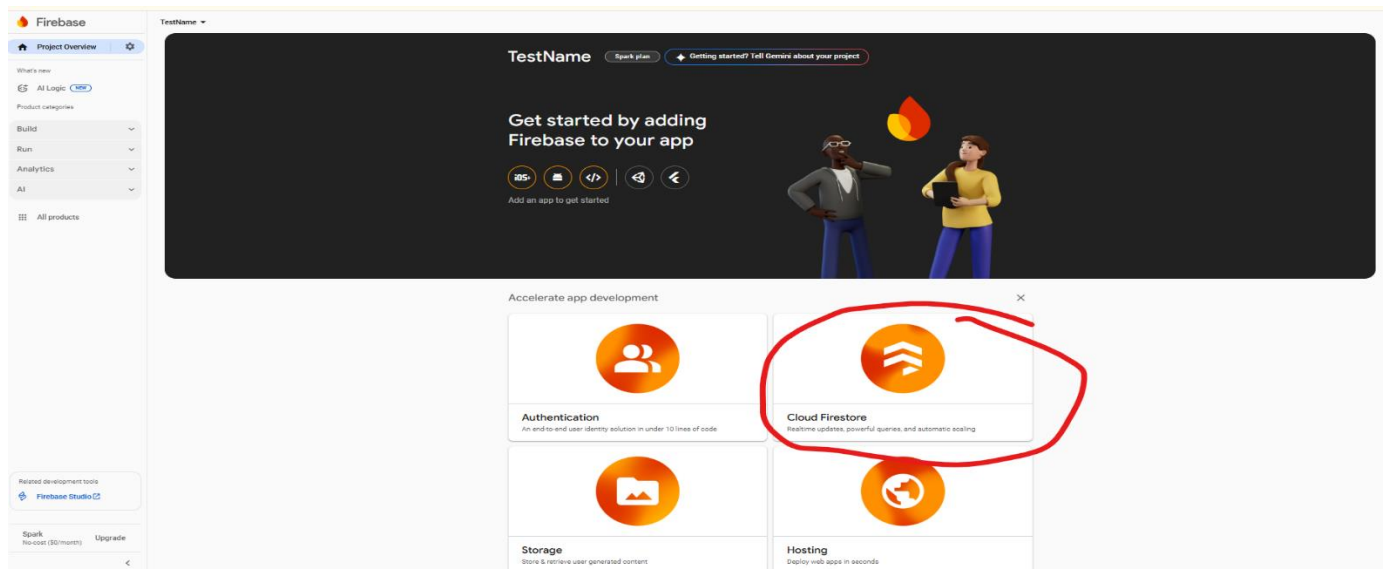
Firebase

TestName

Project Overview

What's new

AI Logic NEW

Product categories

Build

Run

Analytics

AI

All products

Related development tools

Firebase Studio

Spark
No-cost ($0/month)

Upgrade

TestName Spark plan

Getting started? Tell Gemini about your project

Get started by adding Firebase to your app

iOS+

Add an app to get started

Accelerate app development

Authentication
An end-to-end user identity solution in under 10 lines of code

Cloud Firestore
Realtime updates, powerful queries, and automatic scaling

Storage
Store & retrieve user generated content

Hosting
Deploy web apps in seconds